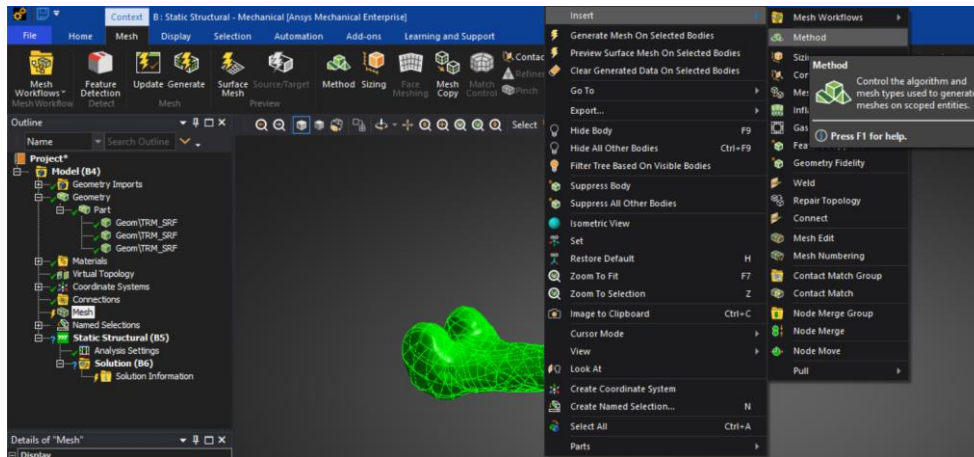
Context B : Static Structural - Mechanical [Ansys Mechanical Enterprise]

File Home Mesh Display Selection Automation Add-ons Learning and Support

Mesh Workflows Mesh Workflow Feature Detection Detect Update Generate Mesh Surface Mesh Source/Target Preview Method Sizing Face Meshing Mesh Copy Match Control Contac Refine Pinch

Outline
Name Search Outline
Project*
Model (B4)
Geometry Imports
Geometry
Part
Geom\TRM_SRF
Geom\TRM_SRF
Geom\TRM_SRF
Materials
Virtual Topology
Coordinate Systems
Connections
Mesh
Named Selections
Static Structural (B5)
Analysis Settings
Solution (B6)
Solution Information

Details of "Mesh"
Display

Select

Insert
Generate Mesh On Selected Bodies
Preview Surface Mesh On Selected Bodies
Clear Generated Data On Selected Bodies
Go To
Export...
Hide Body F9
Hide All Other Bodies Ctrl+F9
Filter Tree Based On Visible Bodies
Suppress Body
Suppress All Other Bodies
Isometric View
Set
Restore Default H
Zoom To Fit F7
Zoom To Selection Z
Image to Clipboard Ctrl+C
Cursor Mode
View
Look At
Create Coordinate System
Create Named Selection... N
Select All Ctrl+A
Parts

Mesh Workflows
Method
Sizi
Cor
Me
Infl
Gas
Fea
Geometry Fidelity
Weld
Repair Topology
Connect
Mesh Edit
Mesh Numbering
Contact Match Group
Contact Match
Node Merge Group
Node Merge
Node Move
Pull

Method
Control the algorithm and mesh types used to generat meshes on scoped entities.
Press F1 for help.